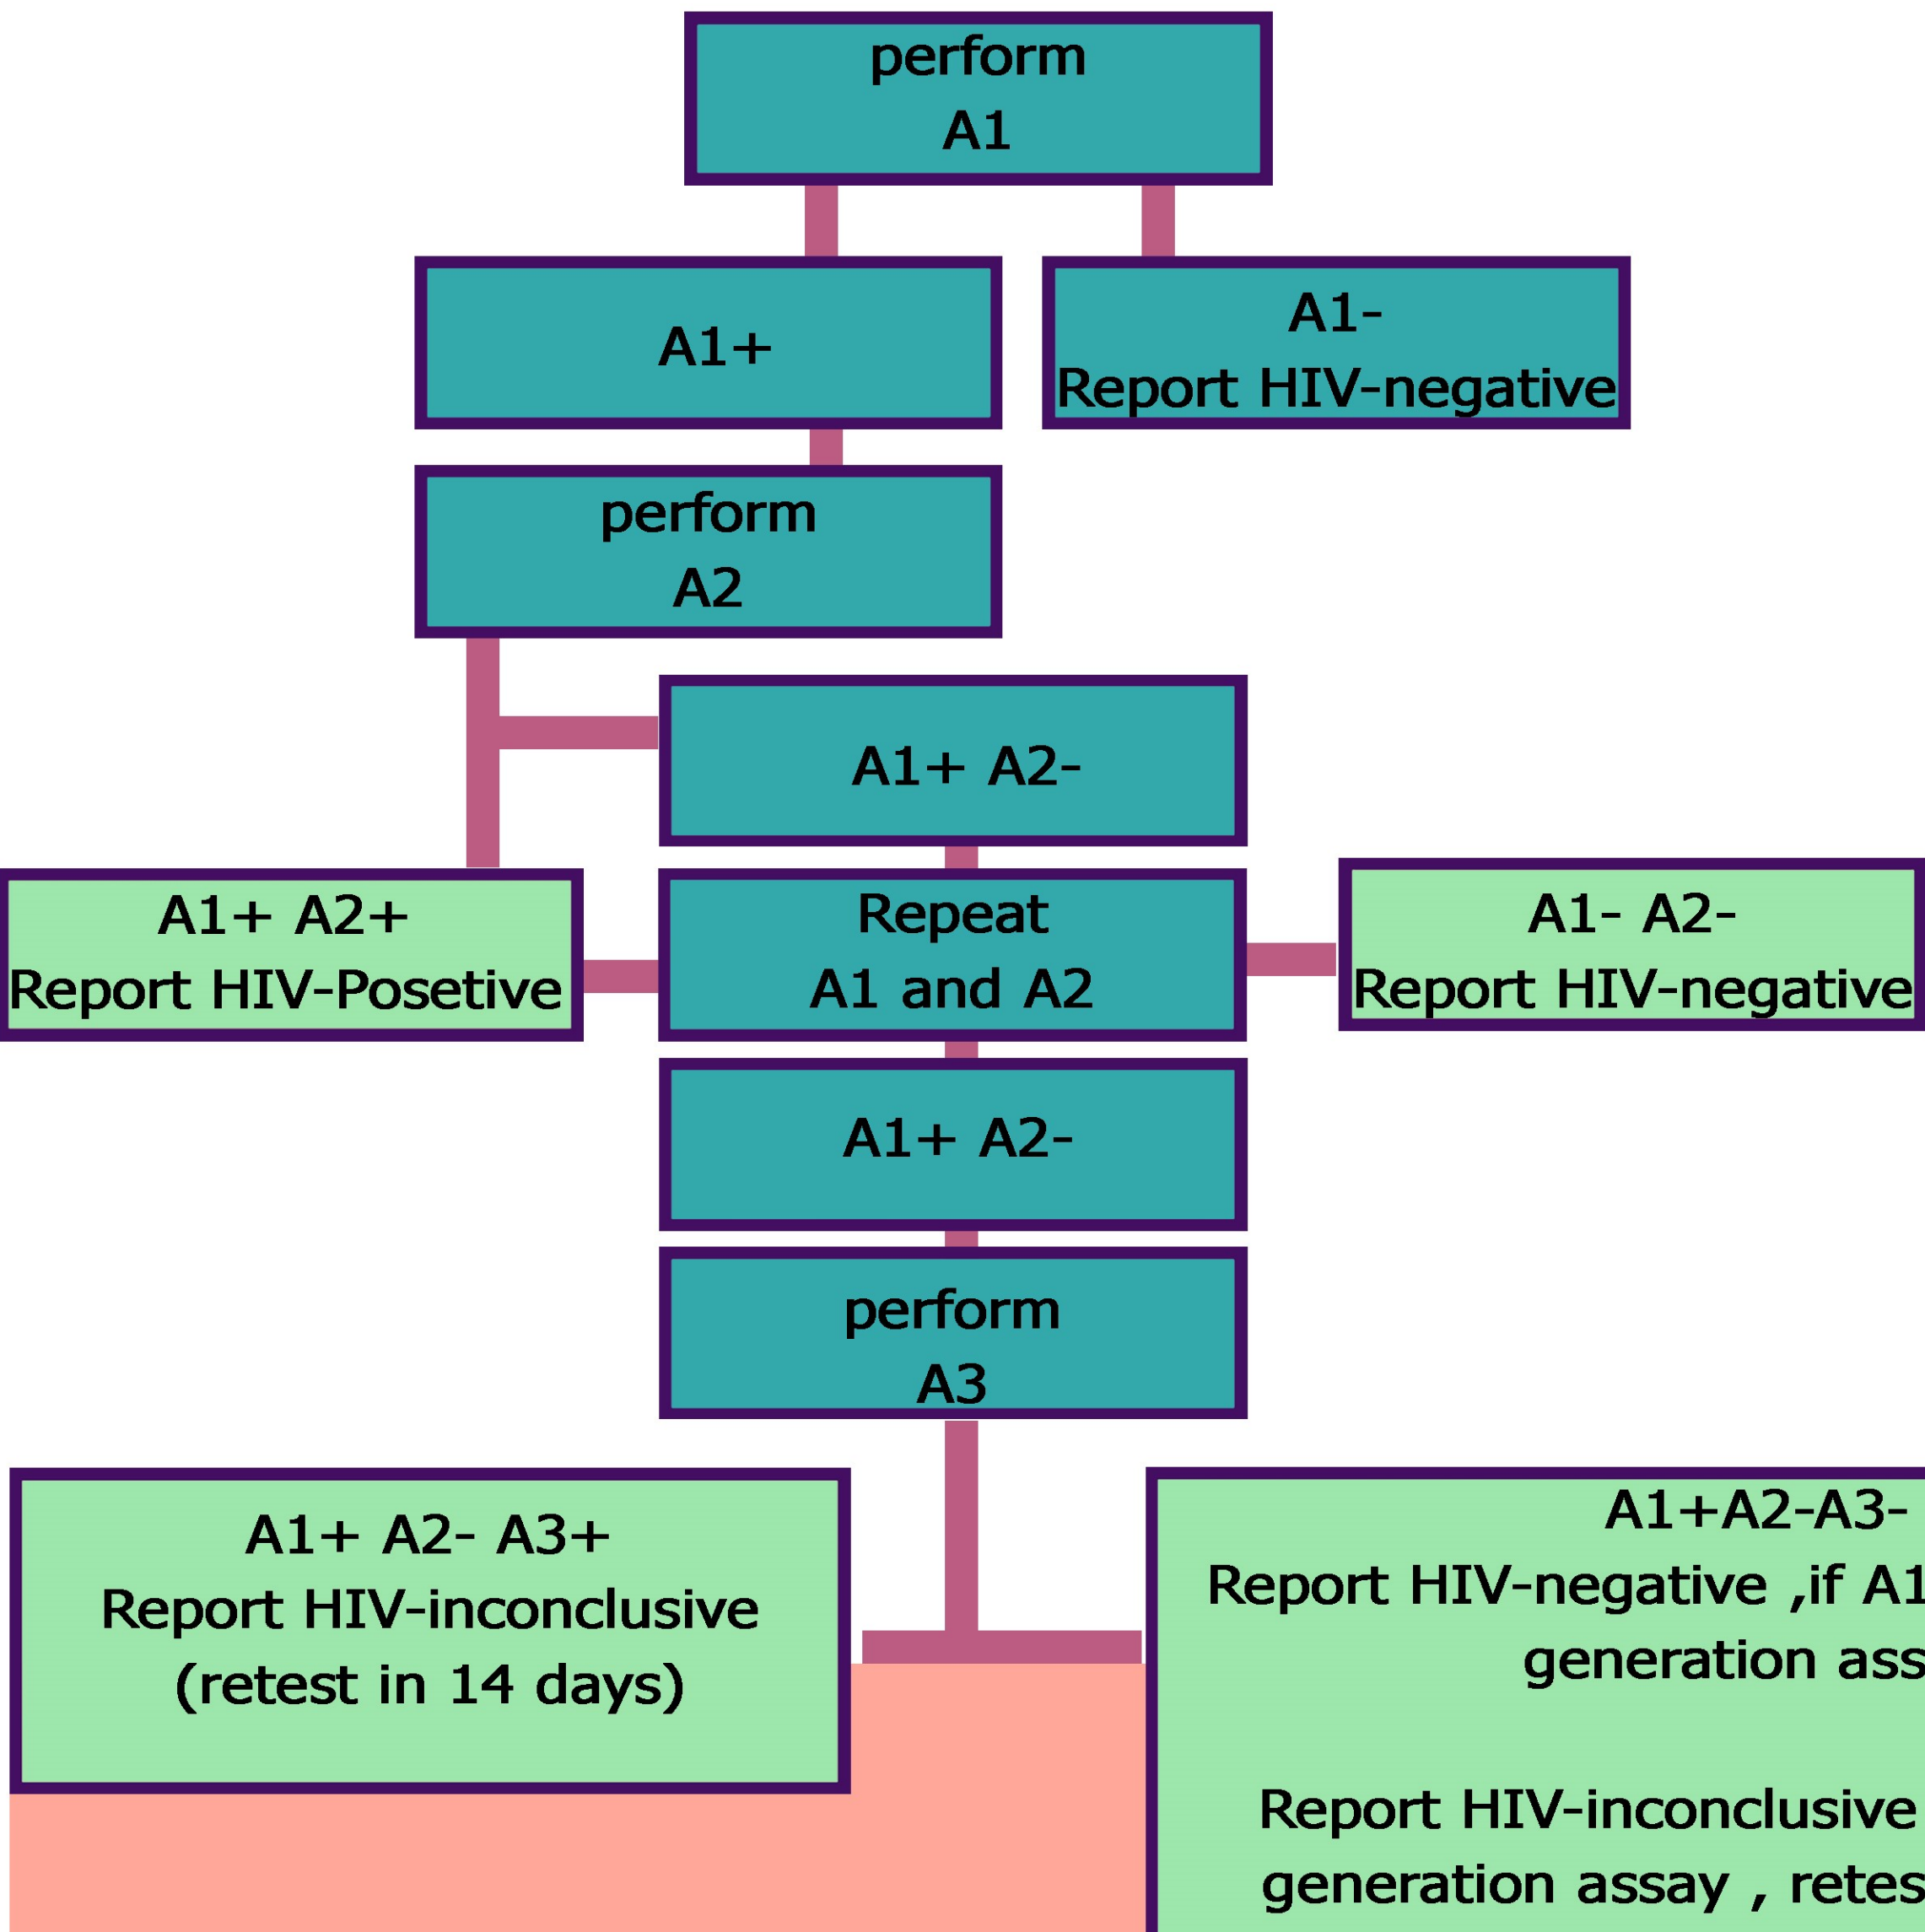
perform
A1

A1+

A1-
Report HIV-negative

perform
A2

A1+ A2-

A1+ A2+
Report HIV-Posetive

Repeat
A1 and A2

A1- A2-
Report HIV-negative

A1+ A2-

perform
A3

A1+ A2- A3+
Report HIV-inconclusive
(retest in 14 days)

A1+A2-A3-
Report HIV-negative ,if A1 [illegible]
generation ass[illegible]

Report HIV-inconclusive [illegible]
generation assay , retes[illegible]